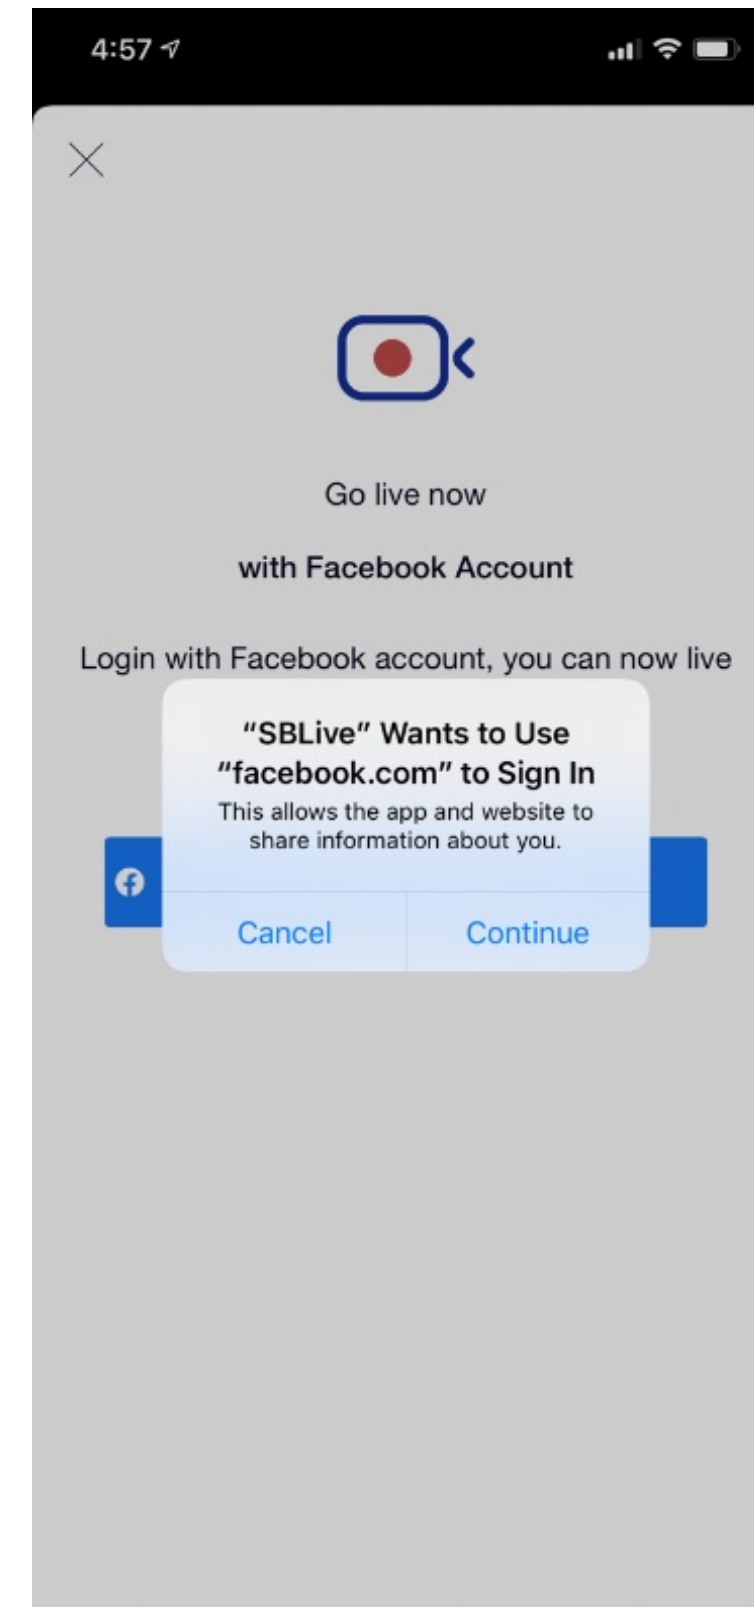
4:57

Go live now

with Facebook Account

Login with Facebook account, you can now live

"SBLive" Wants to Use "facebook.com" to Sign In

This allows the app and website to share information about you.

Cancel

Continue